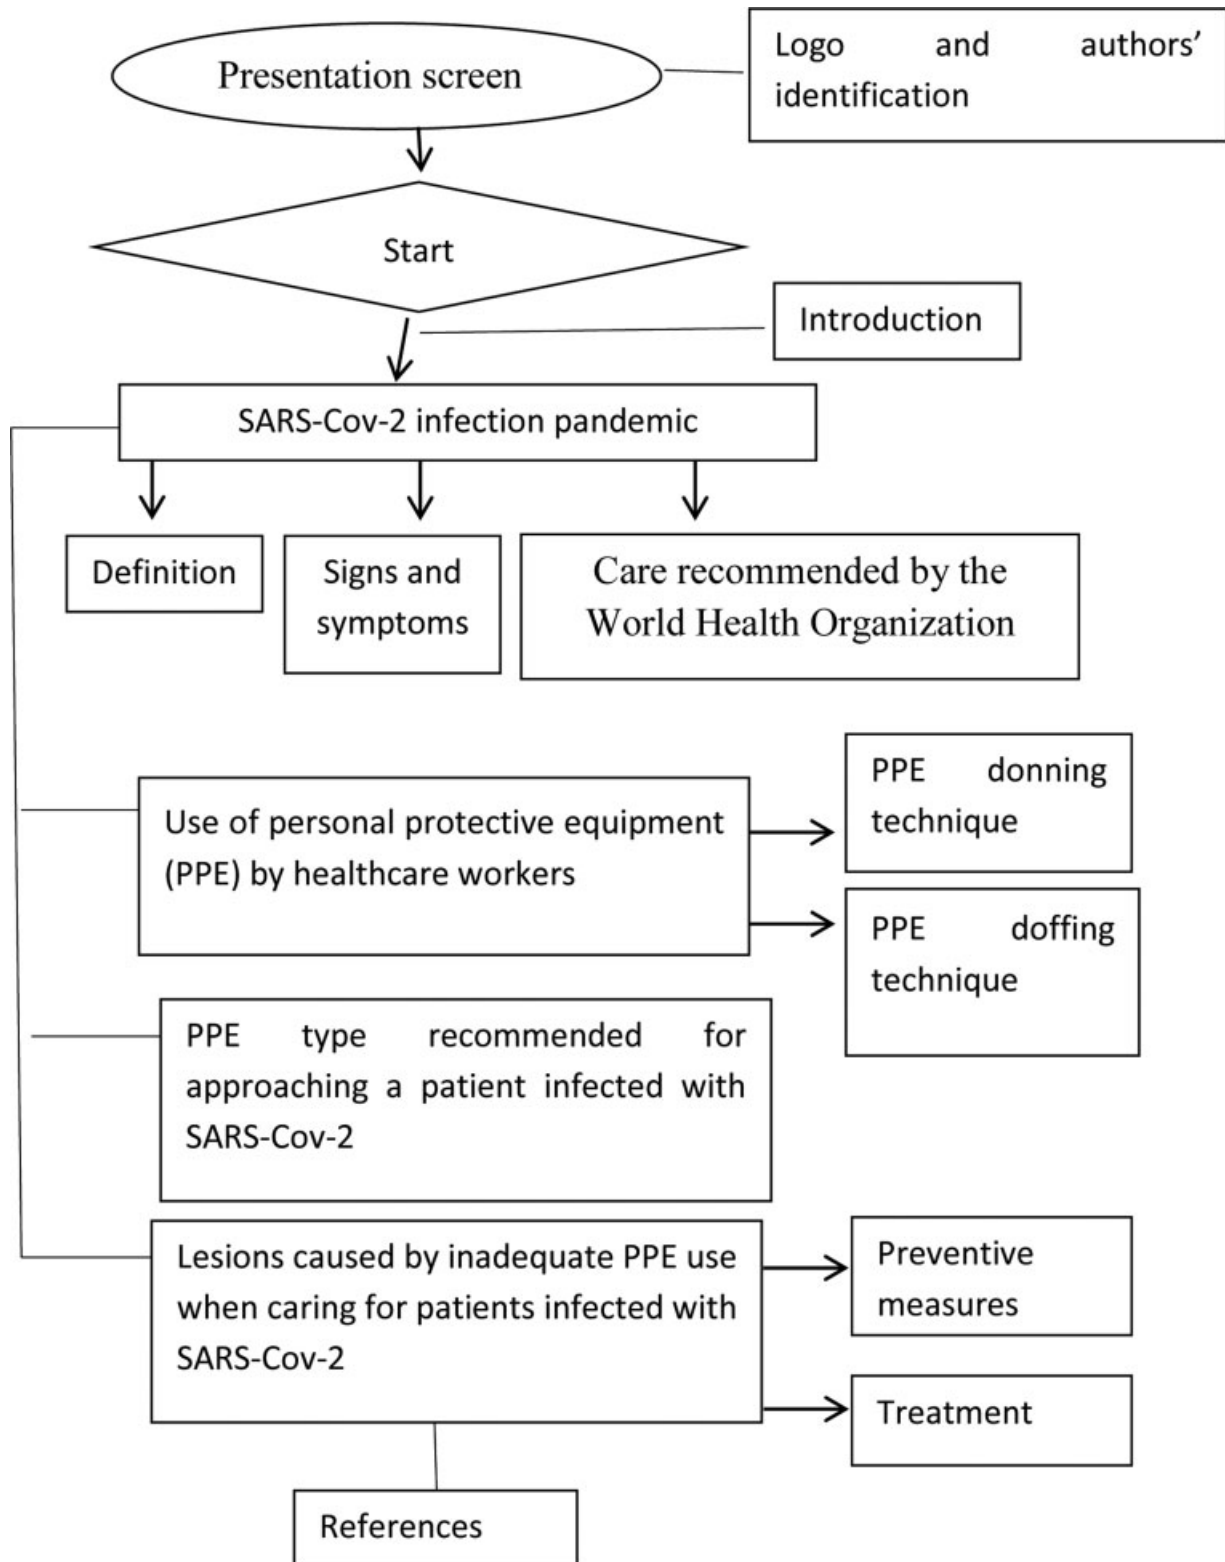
Presentation screen

Logo and authors' identification

Start

Introduction

SARS-Cov-2 infection pandemic

Definition

Signs and symptoms

Care recommended by the World Health Organization

Use of personal protective equipment (PPE) by healthcare workers

PPE donning technique

PPE doffing technique

PPE type recommended for approaching a patient infected with SARS-Cov-2

Lesions caused by inadequate PPE use when caring for patients infected with SARS-Cov-2

Preventive measures

Treatment

References